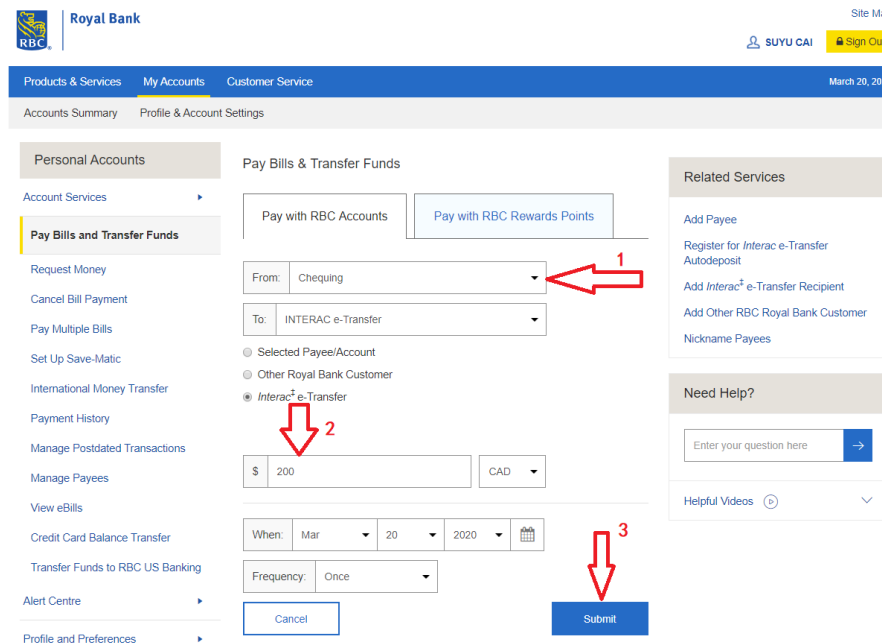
RBC Royal Bank

Site M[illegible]

SUYU CAI

Sign Ou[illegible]

Products & Services My Accounts Customer Service

March 20, 20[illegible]

Accounts Summary Profile & Account Settings

Personal Accounts

Account Services

Pay Bills and Transfer Funds

Request Money

Cancel Bill Payment

Pay Multiple Bills

Set Up Save-Matic

International Money Transfer

Payment History

Manage Postdated Transactions

Manage Payees

View eBills

Credit Card Balance Transfer

Transfer Funds to RBC US Banking

Alert Centre

Profile and Preferences

Pay Bills & Transfer Funds

Pay with RBC Accounts

Pay with RBC Rewards Points

From: Chequing

1

To: INTERAC e-Transfer

Selected Payee/Account

Other Royal Bank Customer

Interac‡ e-Transfer

2

$ 200

CAD

When: Mar 20 2020

3

Frequency: Once

Cancel

Submit

Related Services

Add Payee

Register for Interac e-Transfer Autodeposit

Add Interac‡ e-Transfer Recipient

Add Other RBC Royal Bank Customer

Nickname Payees

Need Help?

Enter your question here

Helpful Videos